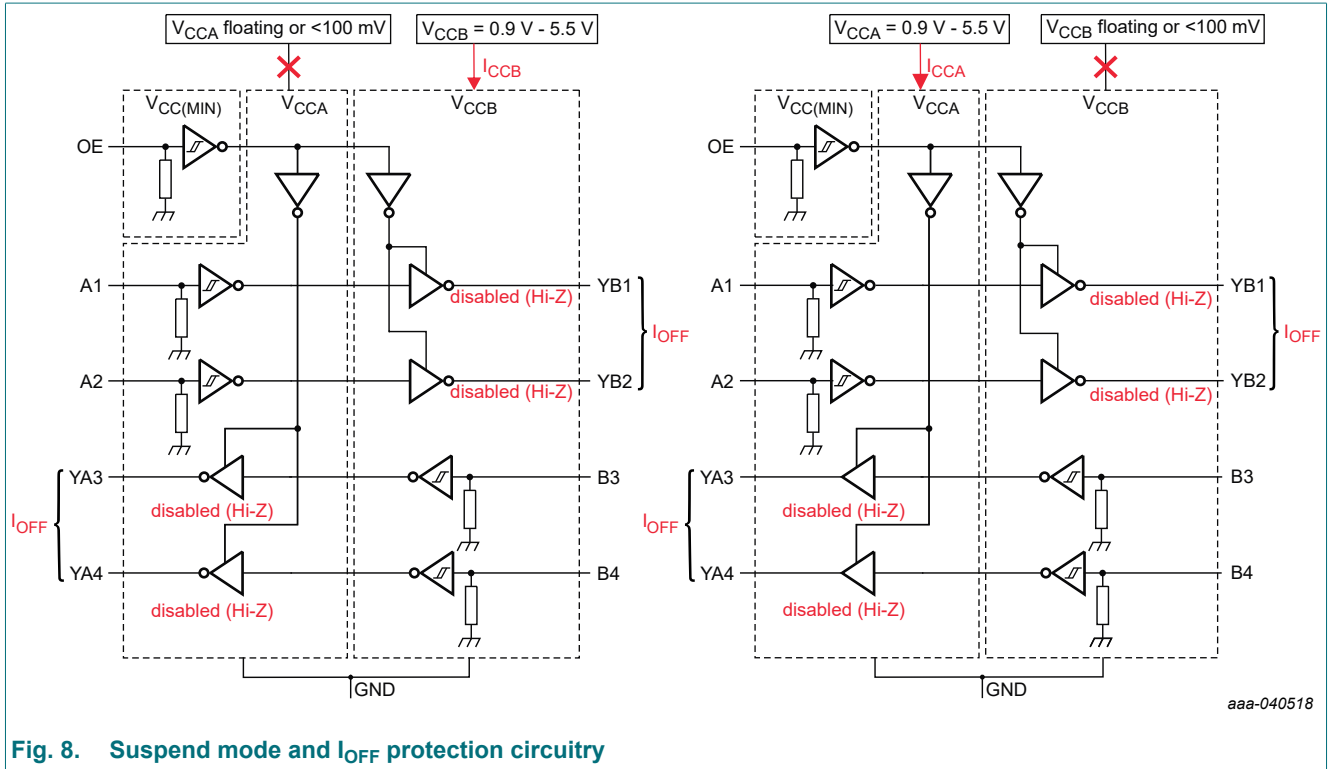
$V_{CCA}$ floating or <100 mV

$V_{CCB}$ = 0.9 V - 5.5 V

$I_{CCB}$

$V_{CC(MIN)}$

$V_{CCA}$

$V_{CCB}$

OE

A1

YB1

disabled (Hi-Z)

$I_{OFF}$

A2

YB2

disabled (Hi-Z)

YA3

B3

$I_{OFF}$

disabled (Hi-Z)

YA4

B4

disabled (Hi-Z)

GND

$V_{CCA}$ = 0.9 V - 5.5 V

$V_{CCB}$ floating or <100 mV

$I_{CCA}$

$V_{CC(MIN)}$

$V_{CCA}$

$V_{CCB}$

OE

A1

YB1

disabled (Hi-Z)

$I_{OFF}$

A2

YB2

disabled (Hi-Z)

YA3

B3

$I_{OFF}$

disabled (Hi-Z)

YA4

B4

disabled (Hi-Z)

GND

aaa-040518

Fig. 8. Suspend mode and $I_{OFF}$ protection circuitry